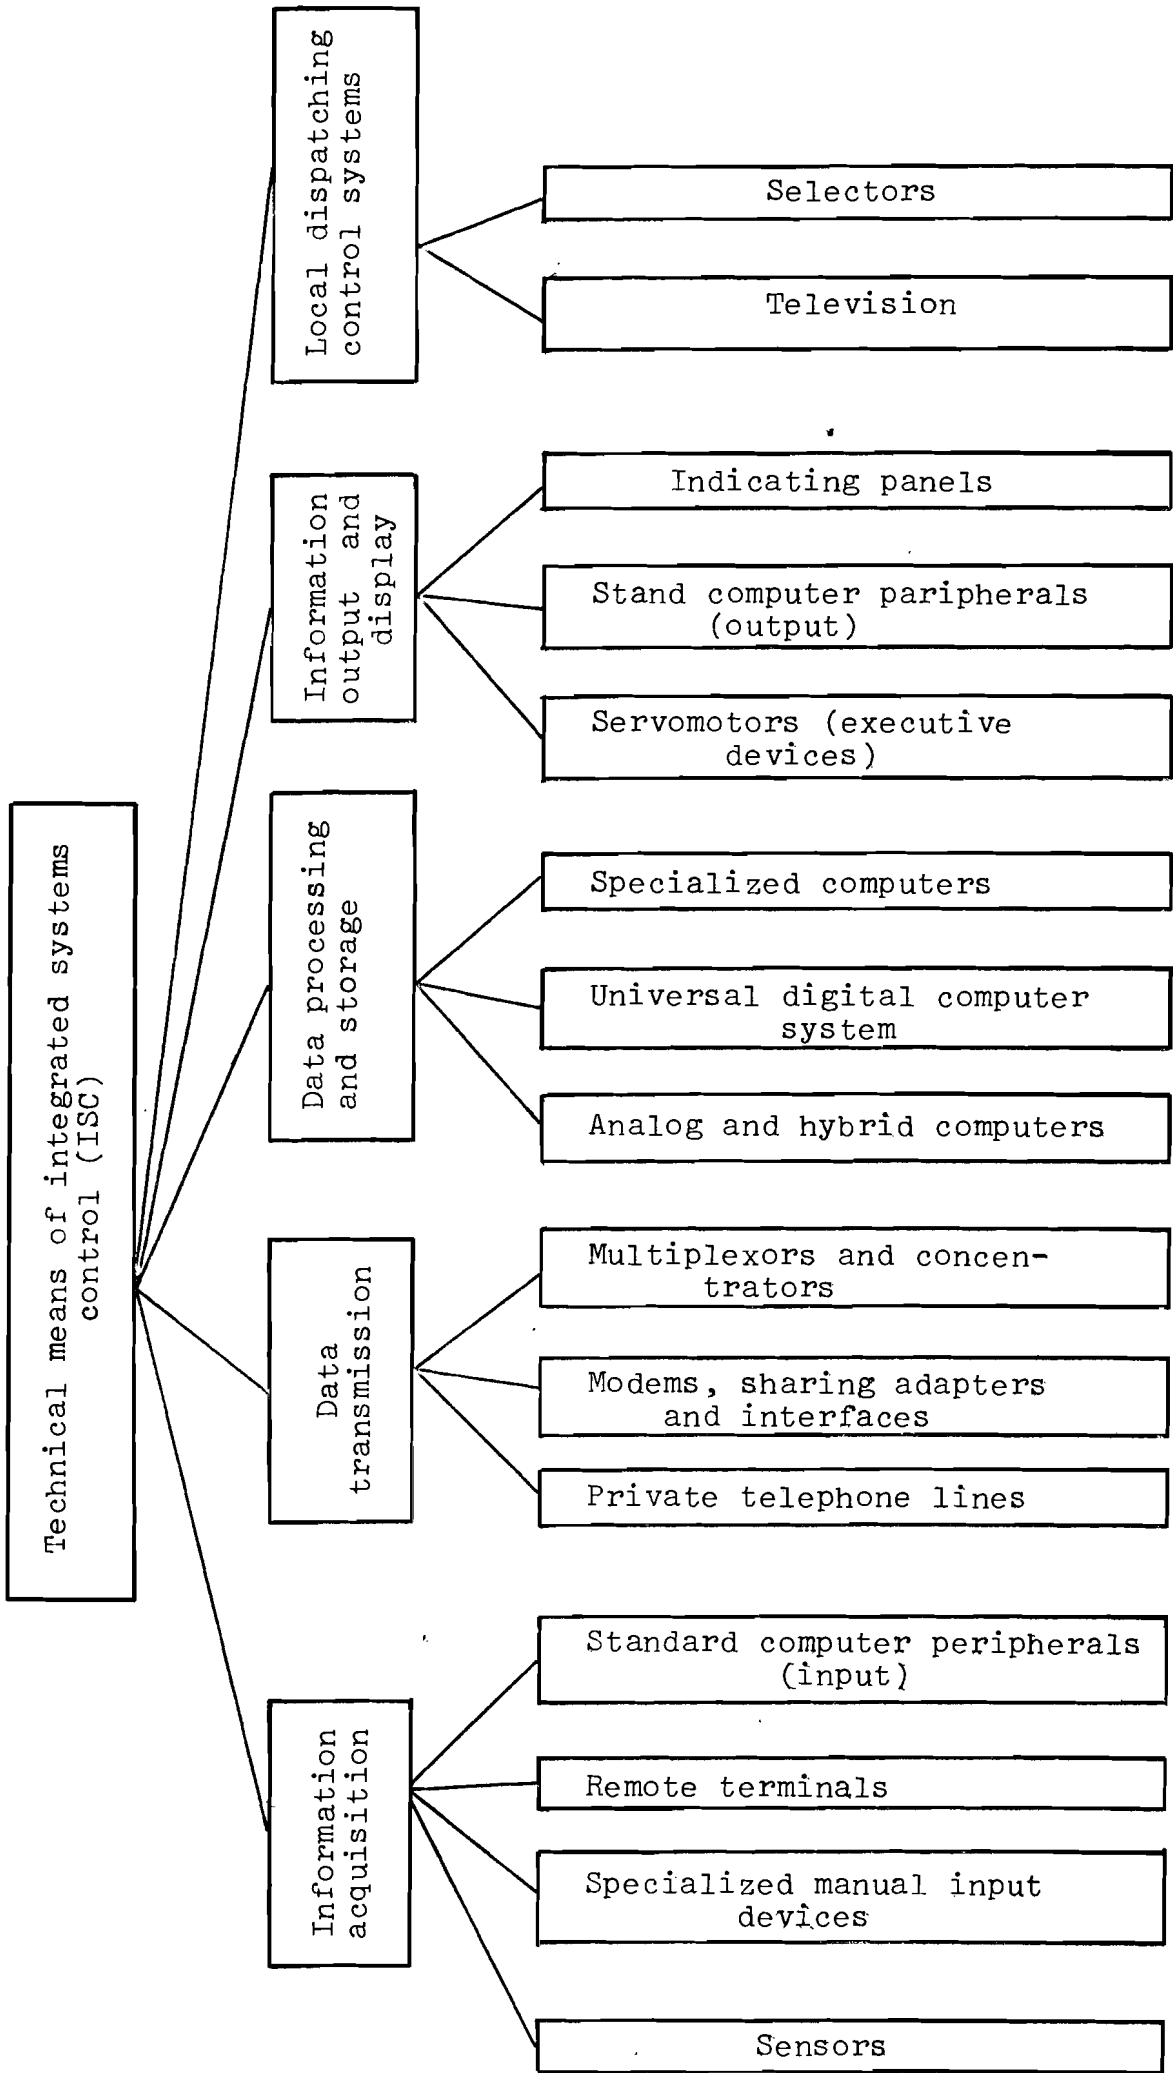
Technical means of integrated systems control (ISC)

Local dispatching control systems

Selectors

Television

Information output and display

Indicating panels

Stand computer paripherals (output)

Servomotors (executive devices)

Data processing and storage

Specialized computers

Universal digital computer system

Analog and hybrid computers

Data transmission

Multiplexors and concentrators

Modems, sharing adapters and interfaces

Private telephone lines

Information acquisition

Standard computer peripherals (input)

Remote terminals

Specialized manual input devices

Sensors